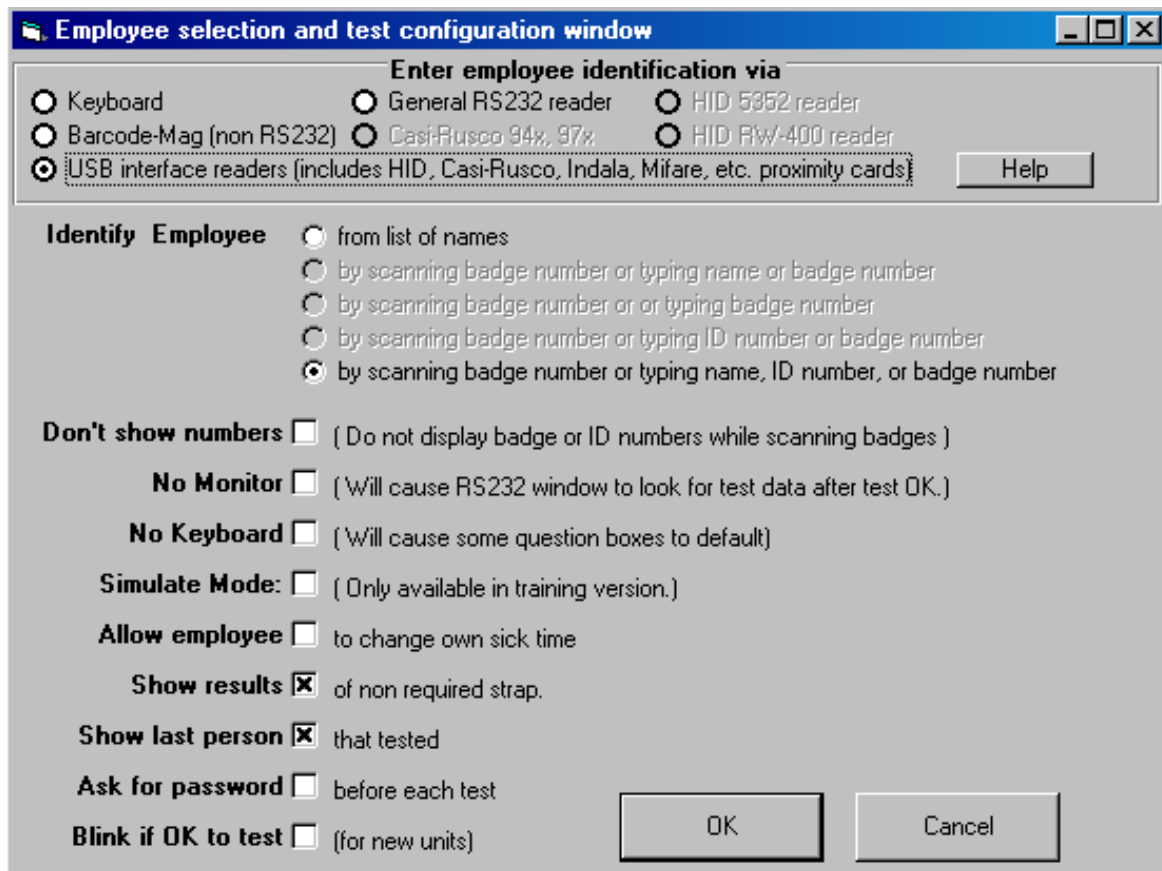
Employee selection and test configuration window

Enter employee identification via

Keyboard
General RS232 reader
HID 5352 reader
Barcode-Mag (non RS232)
Casi-Rusco 94x, 97x
HID RW-400 reader
USB interface readers (includes HID, Casi-Rusco, Indala, Mifare, etc. proximity cards)
Help

Identify Employee
from list of names
by scanning badge number or typing name or badge number
by scanning badge number or or typing badge number
by scanning badge number or typing ID number or badge number
by scanning badge number or typing name, ID number, or badge number

Don't show numbers ( Do not display badge or ID numbers while scanning badges )
No Monitor ( Will cause RS232 window to look for test data after test OK.)
No Keyboard ( Will cause some question boxes to default)
Simulate Mode: ( Only available in training version.)
Allow employee to change own sick time
Show results of non required strap.
Show last person that tested
Ask for password before each test
Blink if OK to test (for new units)

OK
Cancel